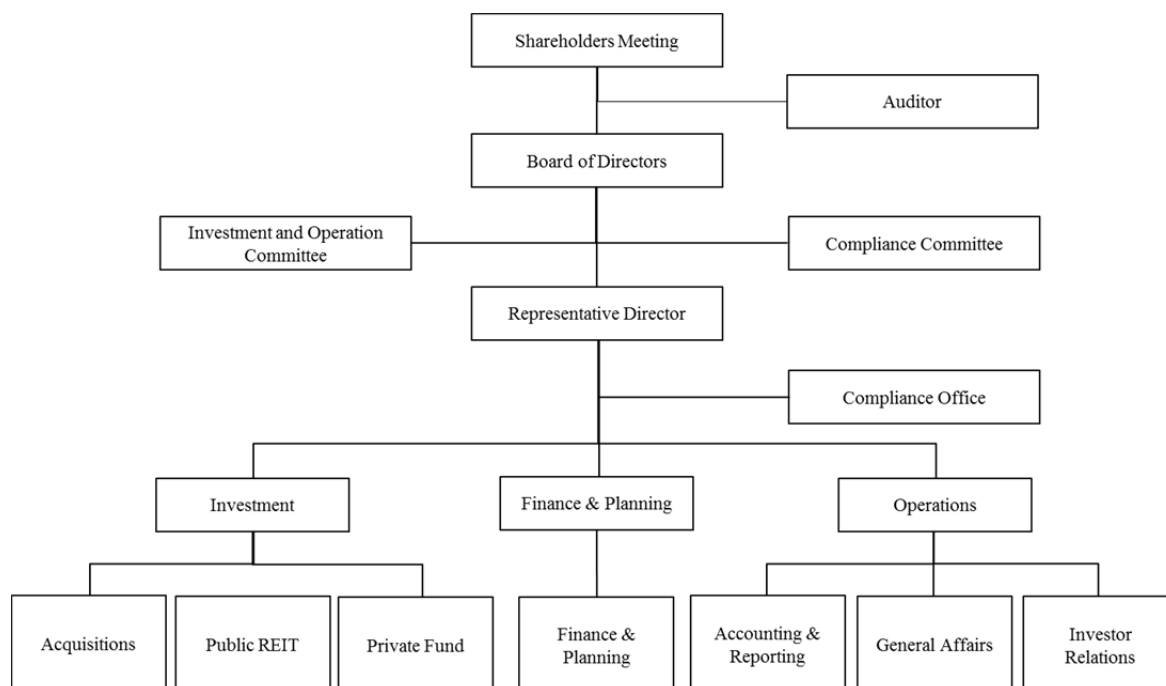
Shareholders Meeting

Auditor

Board of Directors

Investment and Operation Committee

Compliance Committee

Representative Director

Compliance Office

Investment

Finance & Planning

Operations

Acquisitions

Public REIT

Private Fund

Finance & Planning

Accounting & Reporting

General Affairs

Investor Relations